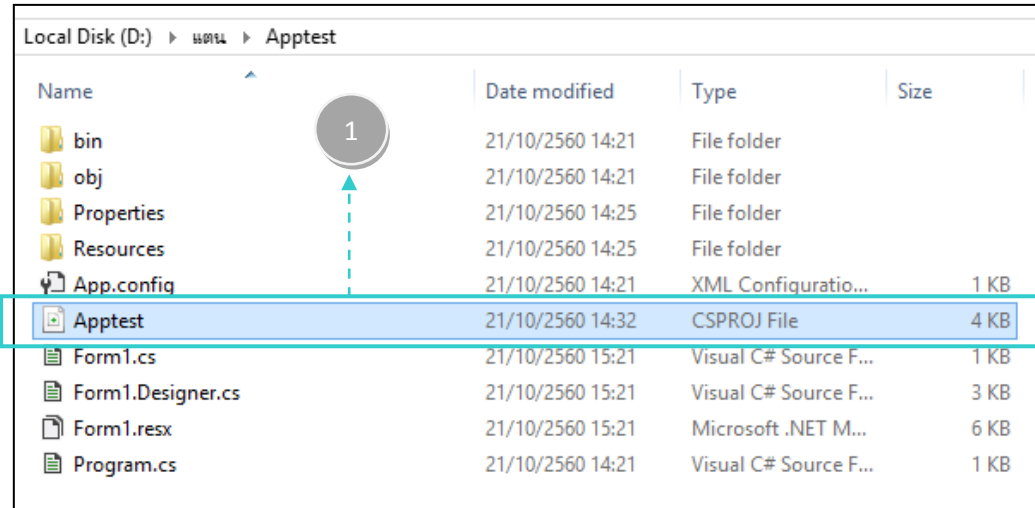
Local Disk (D:) ▸ แดน ▸ Apptest

| Name | Date modified | Type | Size |
|---|---|---|---|
| bin | 21/10/2560 14:21 | File folder | |
| obj | 21/10/2560 14:21 | File folder | |
| Properties | 21/10/2560 14:25 | File folder | |
| Resources | 21/10/2560 14:25 | File folder | |
| App.config | 21/10/2560 14:21 | XML Configuratio... | 1 KB |
| Apptest | 21/10/2560 14:32 | CSPROJ File | 4 KB |
| Form1.cs | 21/10/2560 15:21 | Visual C# Source F... | 1 KB |
| Form1.Designer.cs | 21/10/2560 15:21 | Visual C# Source F... | 3 KB |
| Form1.resx | 21/10/2560 15:21 | Microsoft .NET M... | 6 KB |
| Program.cs | 21/10/2560 14:21 | Visual C# Source F... | 1 KB |

1